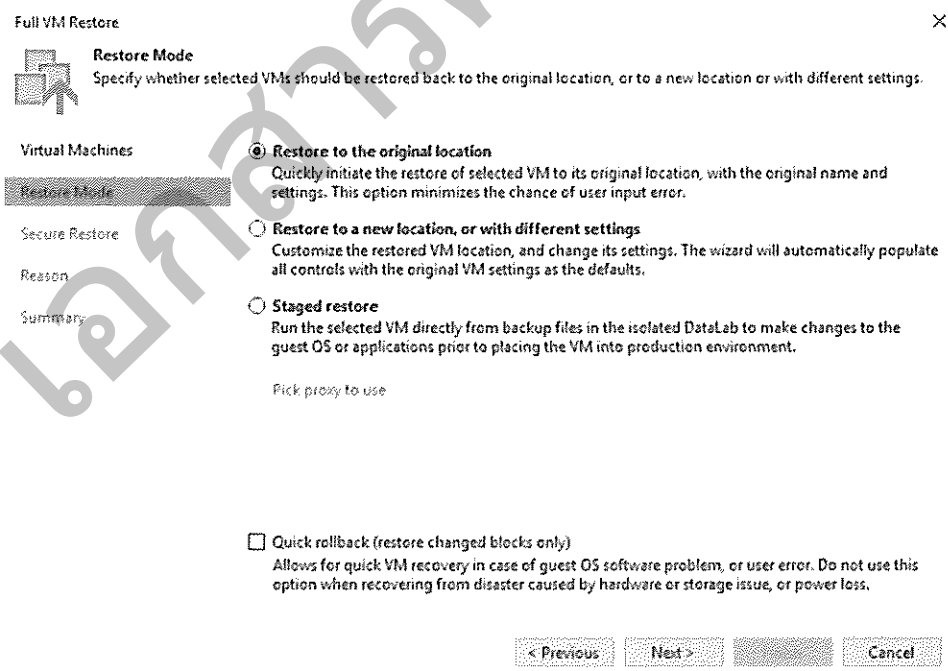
Full VM Restore

Restore Mode
Specify whether selected VMs should be restored back to the original location, or to a new location or with different settings.

Virtual Machines

Restore Mode

Secure Restore

Reason

Summary

Restore to the original location
Quickly initiate the restore of selected VM to its original location, with the original name and settings. This option minimizes the chance of user input error.

Restore to a new location, or with different settings
Customize the restored VM location, and change its settings. The wizard will automatically populate all controls with the original VM settings as the defaults.

Staged restore
Run the selected VM directly from backup files in the isolated DataLab to make changes to the guest OS or applications prior to placing the VM into production environment.

Pick proxy to use

Quick rollback (restore changed blocks only)
Allows for quick VM recovery in case of guest OS software problem, or user error. Do not use this option when recovering from disaster caused by hardware or storage issue, or power loss.

< Previous Next > Cancel